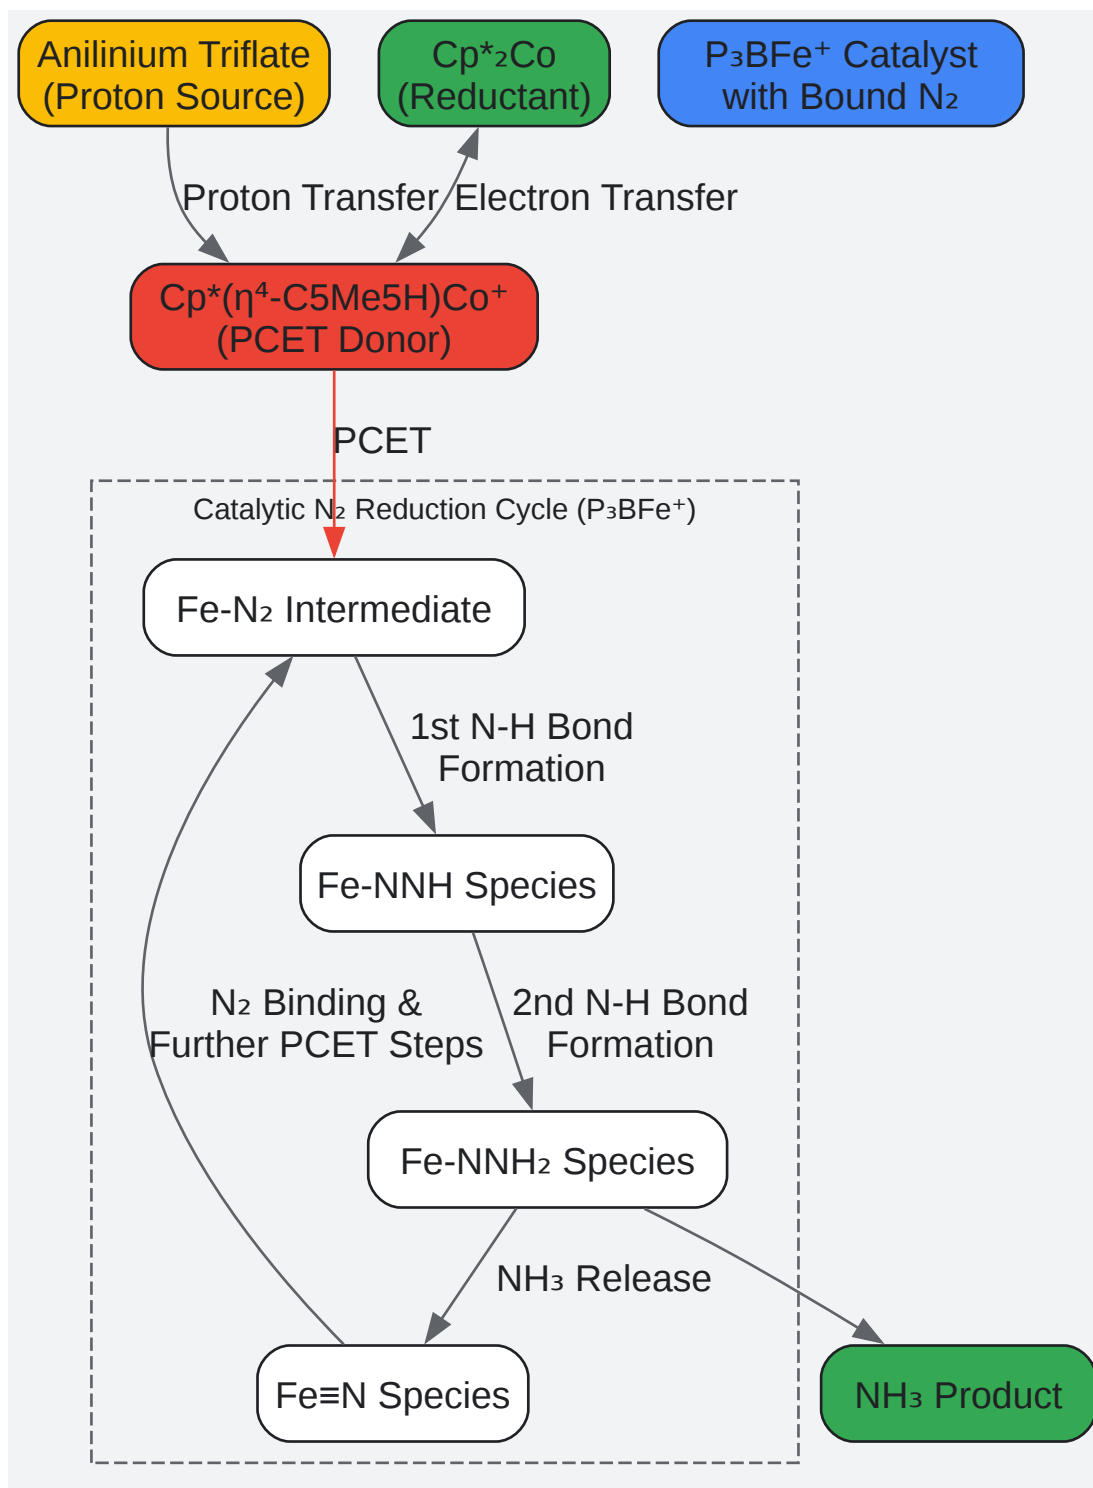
Anilinium Triflate (Proton Source)

Cp*₂Co (Reductant)

P₃BFe⁺ Catalyst with Bound N₂

Proton Transfer

Electron Transfer

Cp*(η⁴-C5Me5H)Co⁺ (PCET Donor)

PCET

Catalytic N₂ Reduction Cycle (P₃BFe⁺)

Fe-N₂ Intermediate

1st N-H Bond Formation

Fe-NNH Species

N₂ Binding & Further PCET Steps

2nd N-H Bond Formation

Fe-NNH₂ Species

NH₃ Release

Fe≡N Species

NH₃ Product